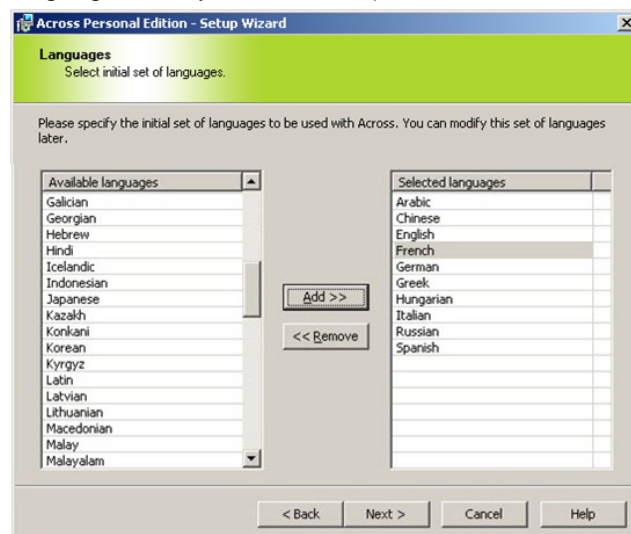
Across Personal Edition - Setup Wizard

Languages
Select initial set of languages.

Please specify the initial set of languages to be used with Across. You can modify this set of languages later.

Available languages
Galician
Georgian
Hebrew
Hindi
Icelandic
Indonesian
Japanese
Kazakh
Konkani
Korean
Kyrgyz
Latin
Latvian
Lithuanian
Macedonian
Malay
Malayalam

Add >>
<< Remove

Selected languages
Arabic
Chinese
English
French
German
Greek
Hungarian
Italian
Russian
Spanish

< Back
Next >
Cancel
Help